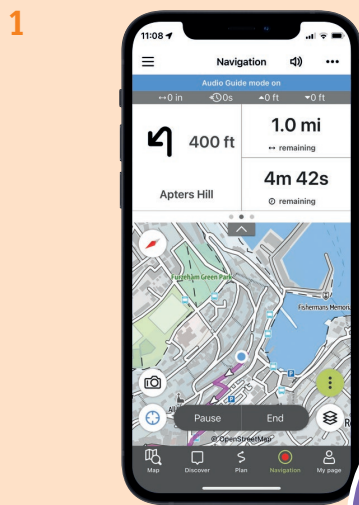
1

11:08

Navigation

Audio Guide mode on

↔0 in ⏱0s ▲0 ft ▼0 ft

400 ft

1.0 mi
↔ remaining

4m 42s
⊙ remaining

Apters Hill

Fulneham Green Park

Fishermans Memori

Pause

End

© OpenStreetMap

Map Discover Plan Navigation My page